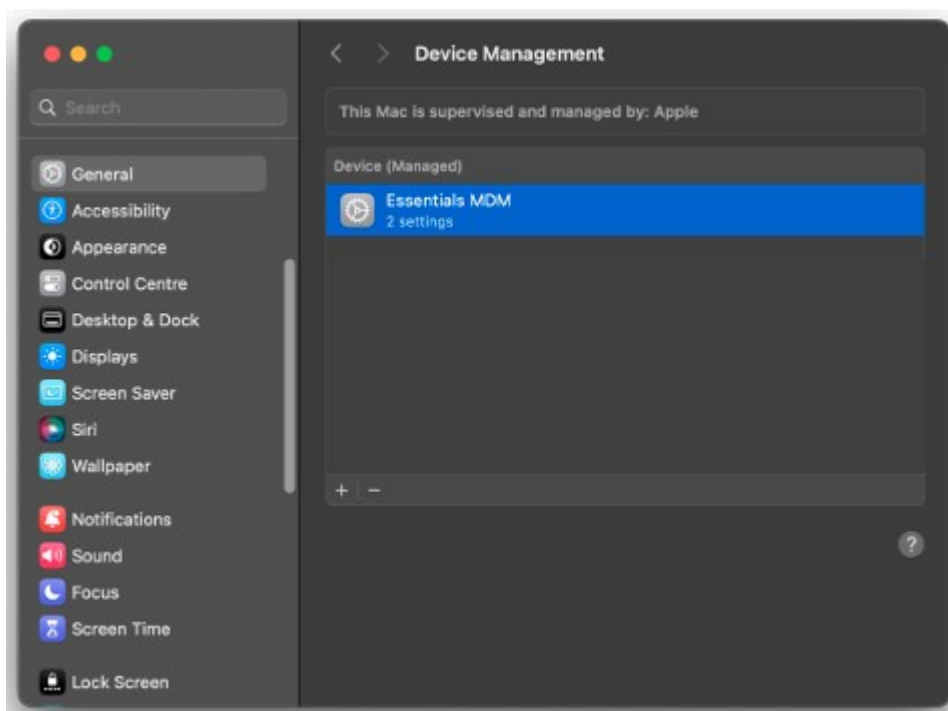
Search

General
Accessibility
Appearance
Control Centre
Desktop & Dock
Displays
Screen Saver
Siri
Wallpaper

Notifications
Sound
Focus
Screen Time

Lock Screen

Device Management

This Mac is supervised and managed by: Apple

Device (Managed)

Essentials MDM
2 settings

+ −

?